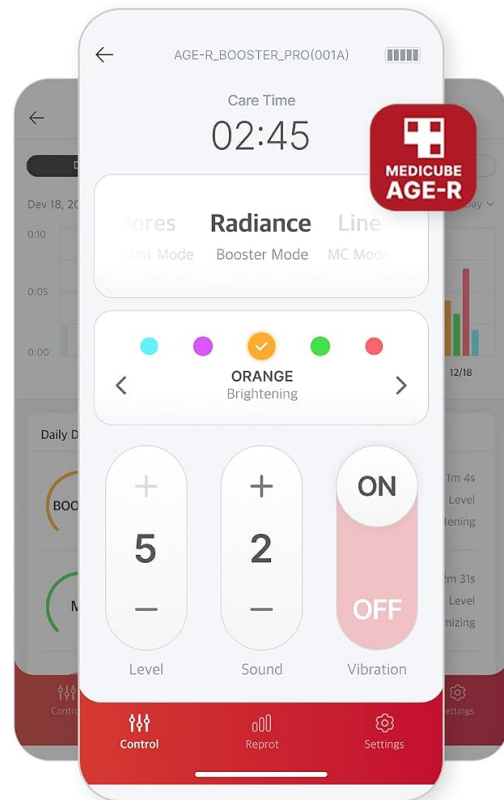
AGE-R_BOOSTER_PRO(001A)

Care Time
02:45

MEDICUBE
AGE-R

ores
hot Mode

Radiance
Booster Mode

Line
MC Mod

ORANGE
Brightening

+
5
—
Level

+
2
—
Sound

ON
OFF
Vibration

Control
Reprot
Settings

Dev 18, 20
0:10
0:05
0:00
Daily D
BOO
M
Contro

Day
12/18
1m 4s
Level
ening
2m 31s
Level
mizing
ettings